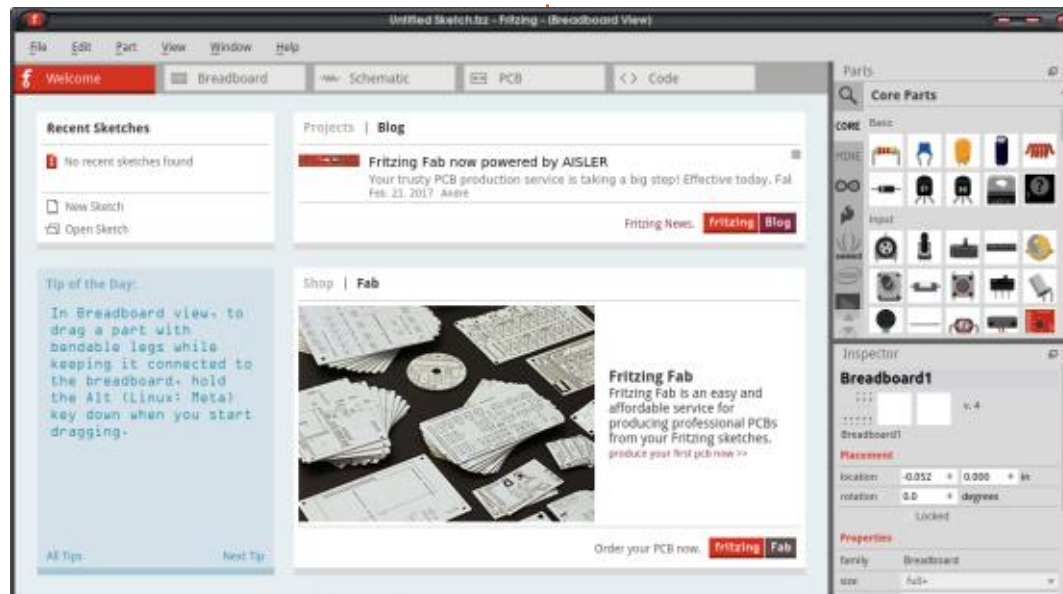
Untitled Sketch.fzz - Fritzing - [Breadboard View]

File Edit Part View Window Help

Welcome Breadboard Schematic PCB Code

Recent Sketches

No recent sketches found

New Sketch
Open Sketch

Projects | Blog

Fritzing Fab now powered by AISLER
Your trusty PCB production service is taking a big step! Effective today, Fal
Feb. 21, 2017 Andre

Fritzing News. fritzing Blog

Tip of the Day:

In Breadboard view, to drag a part with bendable legs while keeping it connected to the breadboard, hold the Alt (Linux: Meta) key down when you start dragging.

All Tips Next Tip

Shop | Fab

Fritzing Fab
Fritzing Fab is an easy and affordable service for producing professional PCBs from your Fritzing sketches.
produce your first pcb now >>

Order your PCB now. fritzing Fab

Parts

Core Parts

CORE Basic

MINE

Input

Inspector

Breadboard1

v. 4

Breadboard1

Placement

location -0.052 0.000 in

rotation 0.0 degrees

Locked

Properties

family Breadboard

size full+